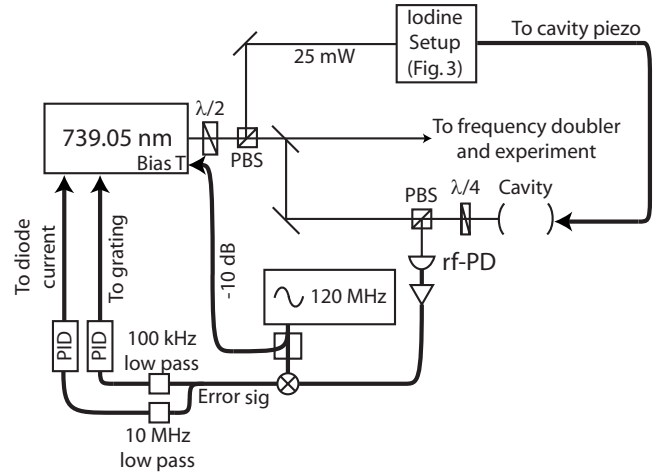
Iodine Setup (Fig. 3)

To cavity piezo

25 mW

739.05 nm

Bias T

$\lambda/2$

PBS

To frequency doubler and experiment

PBS

$\lambda/4$

Cavity

rf-PD

-10 dB

120 MHz

To diode current

To grating

PID

PID

100 kHz low pass

Error sig

10 MHz low pass